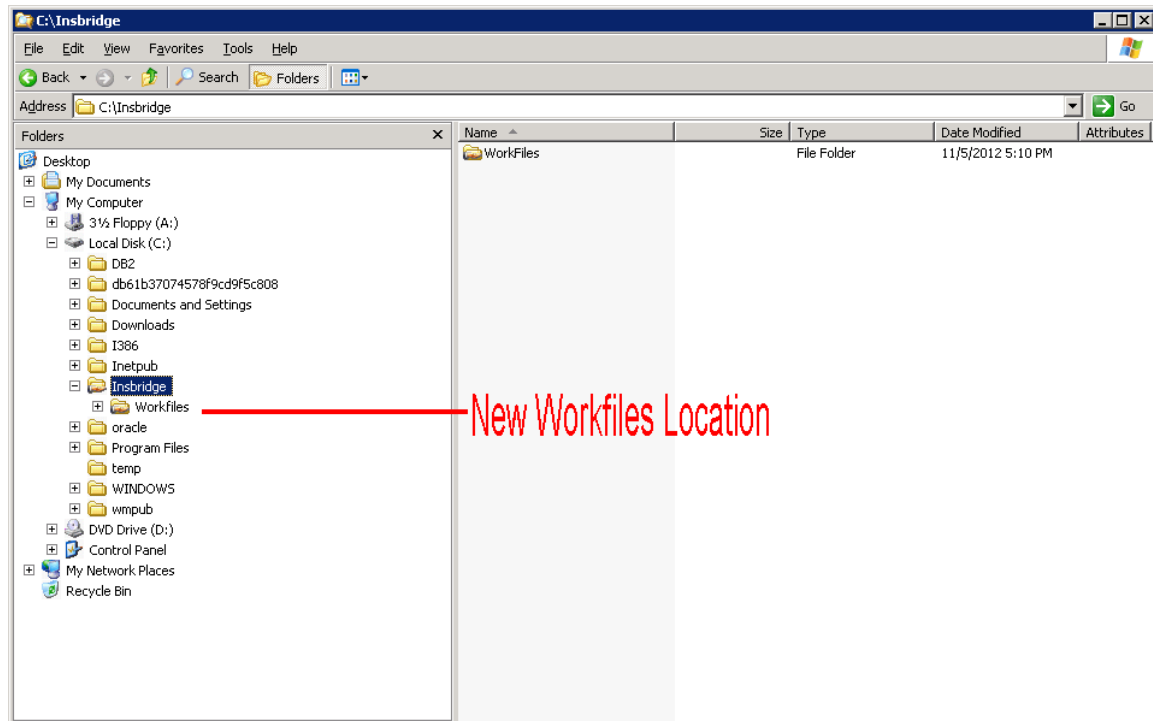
C:\Insbridge

File Edit View Favorites Tools Help

Back Search Folders

Address C:\Insbridge Go

Folders

Desktop
My Documents
My Computer
3½ Floppy (A:)
Local Disk (C:)
DB2
db61b37074578f9cd9f5c808
Documents and Settings
Downloads
I386
Inetpub
Insbridge
Workfiles
oracle
Program Files
temp
WINDOWS
wmpub
DVD Drive (D:)
Control Panel
My Network Places
Recycle Bin

| Name | Size | Type | Date Modified | Attributes |
|---|---|---|---|---|
| WorkFiles | | File Folder | 11/5/2012 5:10 PM | |

New Workfiles Location